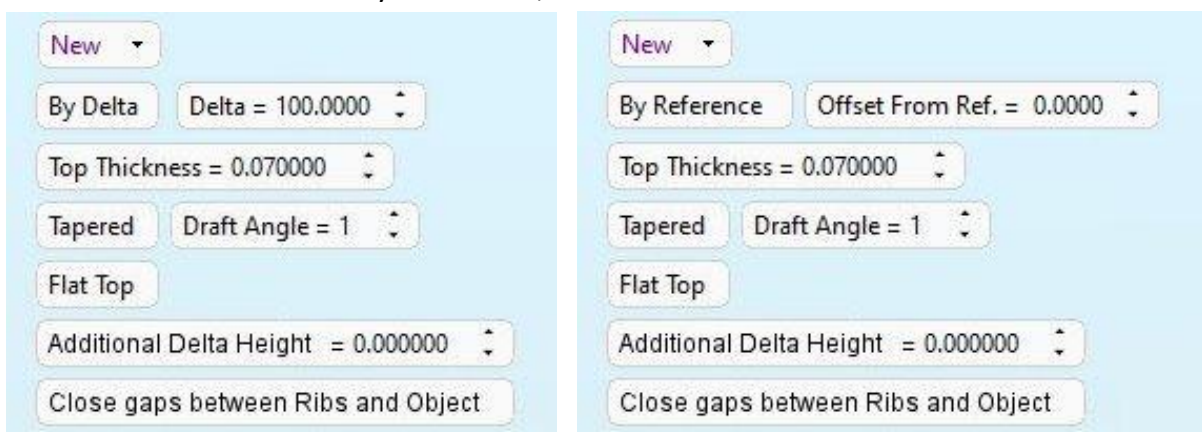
New

By Delta

Delta = 100.0000

Top Thickness = 0.070000

Tapered

Draft Angle = 1

Flat Top

Additional Delta Height = 0.000000

Close gaps between Ribs and Object

New

By Reference

Offset From Ref. = 0.0000

Top Thickness = 0.070000

Tapered

Draft Angle = 1

Flat Top

Additional Delta Height = 0.000000

Close gaps between Ribs and Object